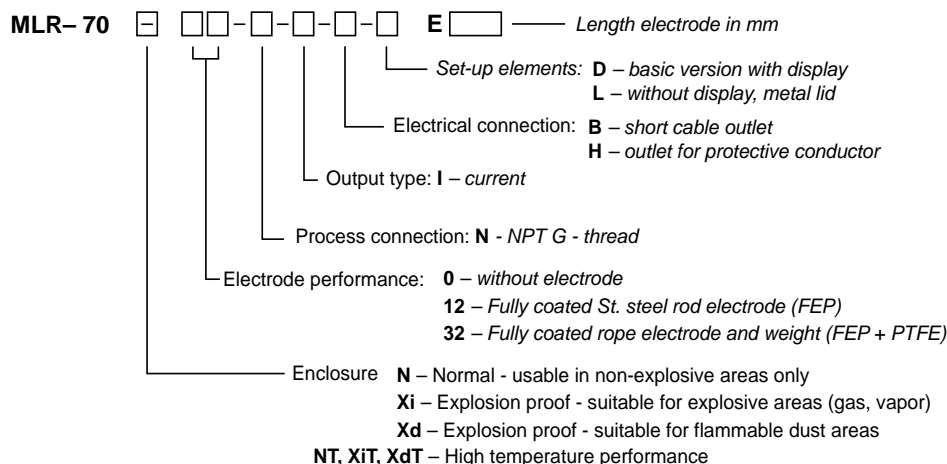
MLR– 70 – – – – – E Length electrode in mm

Set-up elements: D – basic version with display
L – without display, metal lid

Electrical connection: B – short cable outlet
H – outlet for protective conductor

Output type: I – current

Process connection: N - NPT G - thread

Electrode performance: 0 – without electrode
12 – Fully coated St. steel rod electrode (FEP)
32 – Fully coated rope electrode and weight (FEP + PTFE)

Enclosure N – Normal - usable in non-explosive areas only
Xi – Explosion proof - suitable for explosive areas (gas, vapor)
Xd – Explosion proof - suitable for flammable dust areas
NT, XiT, XdT – High temperature performance